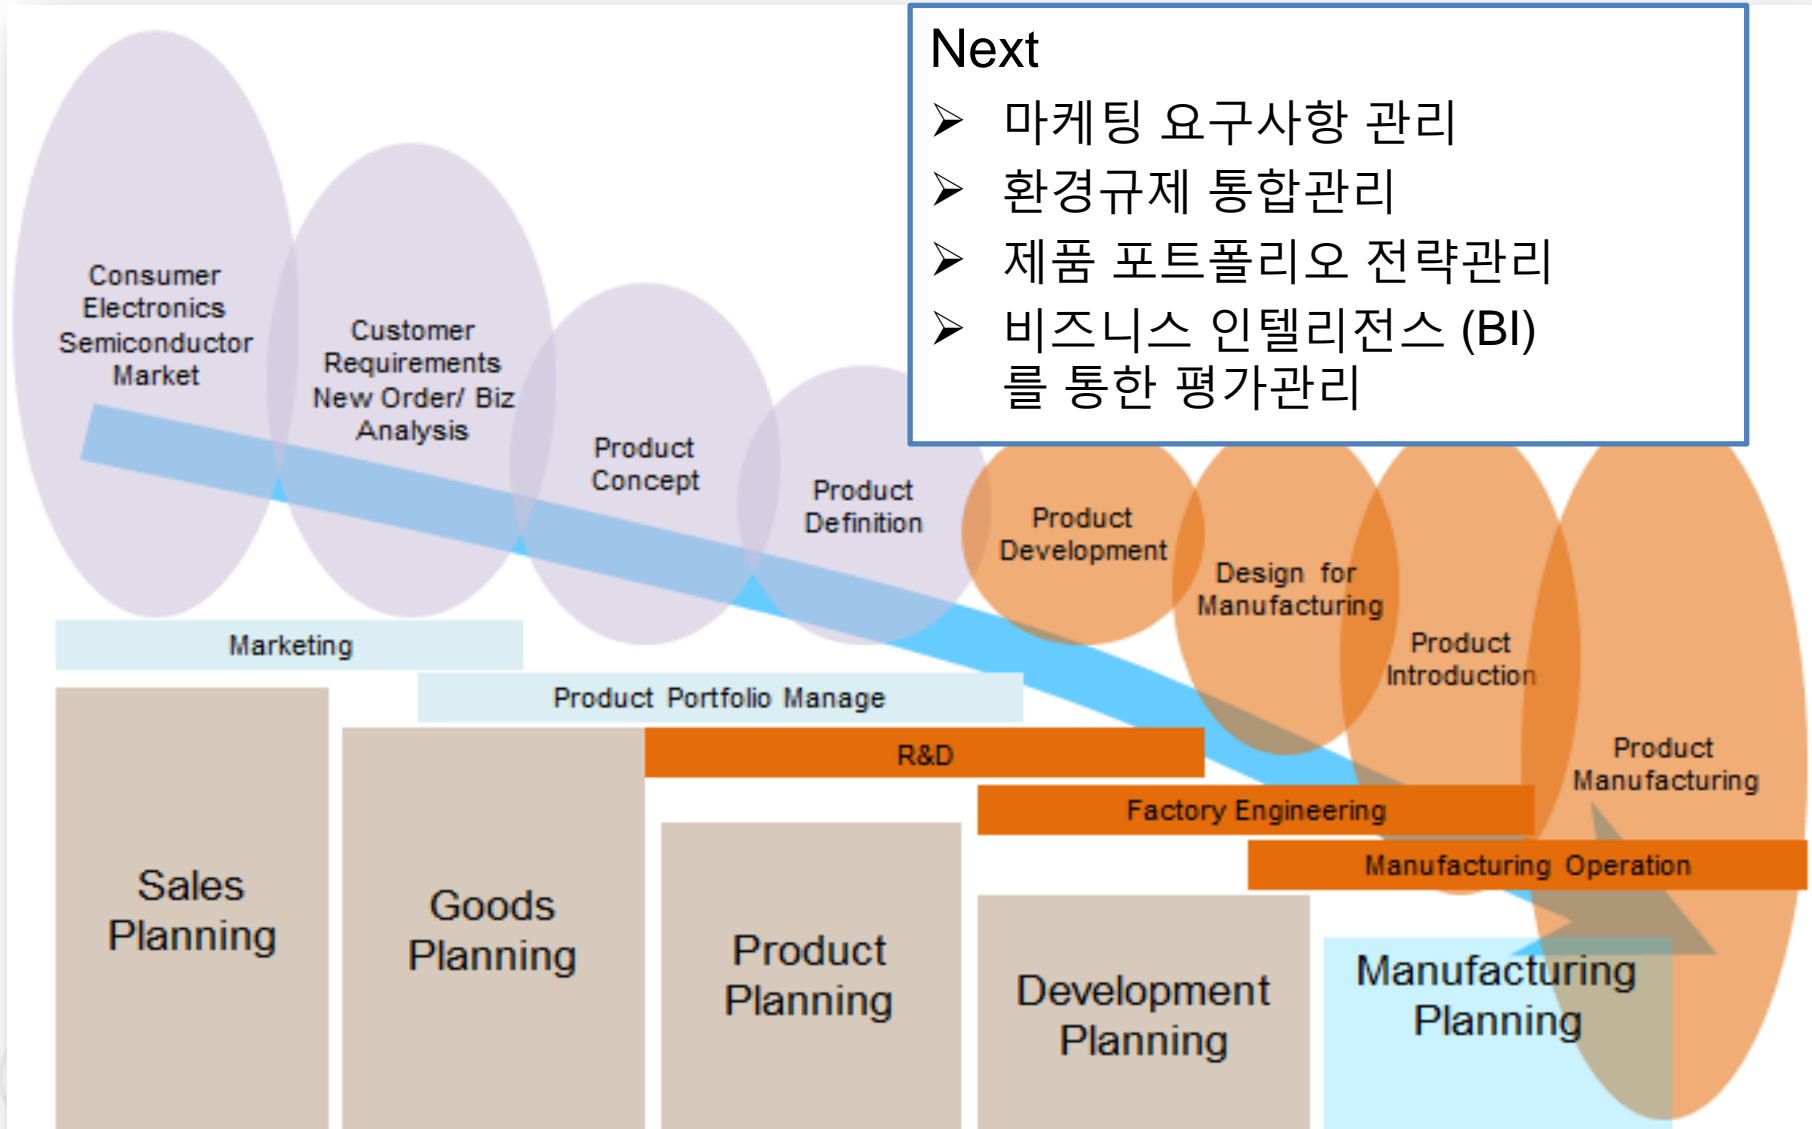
Next

➢ 마케팅 요구사항 관리

➢ 환경규제 통합관리

➢ 제품 포트폴리오 전략관리

➢ 비즈니스 인텔리전스 (BI) 를 통한 평가관리

Consumer Electronics Semiconductor Market

Customer Requirements New Order/ Biz Analysis

Product Concept

Product Definition

Product Development

Design for Manufacturing

Product Introduction

Product Manufacturing

Marketing

Product Portfolio Manage

R&D

Factory Engineering

Manufacturing Operation

Sales Planning

Goods Planning

Product Planning

Development Planning

Manufacturing Planning